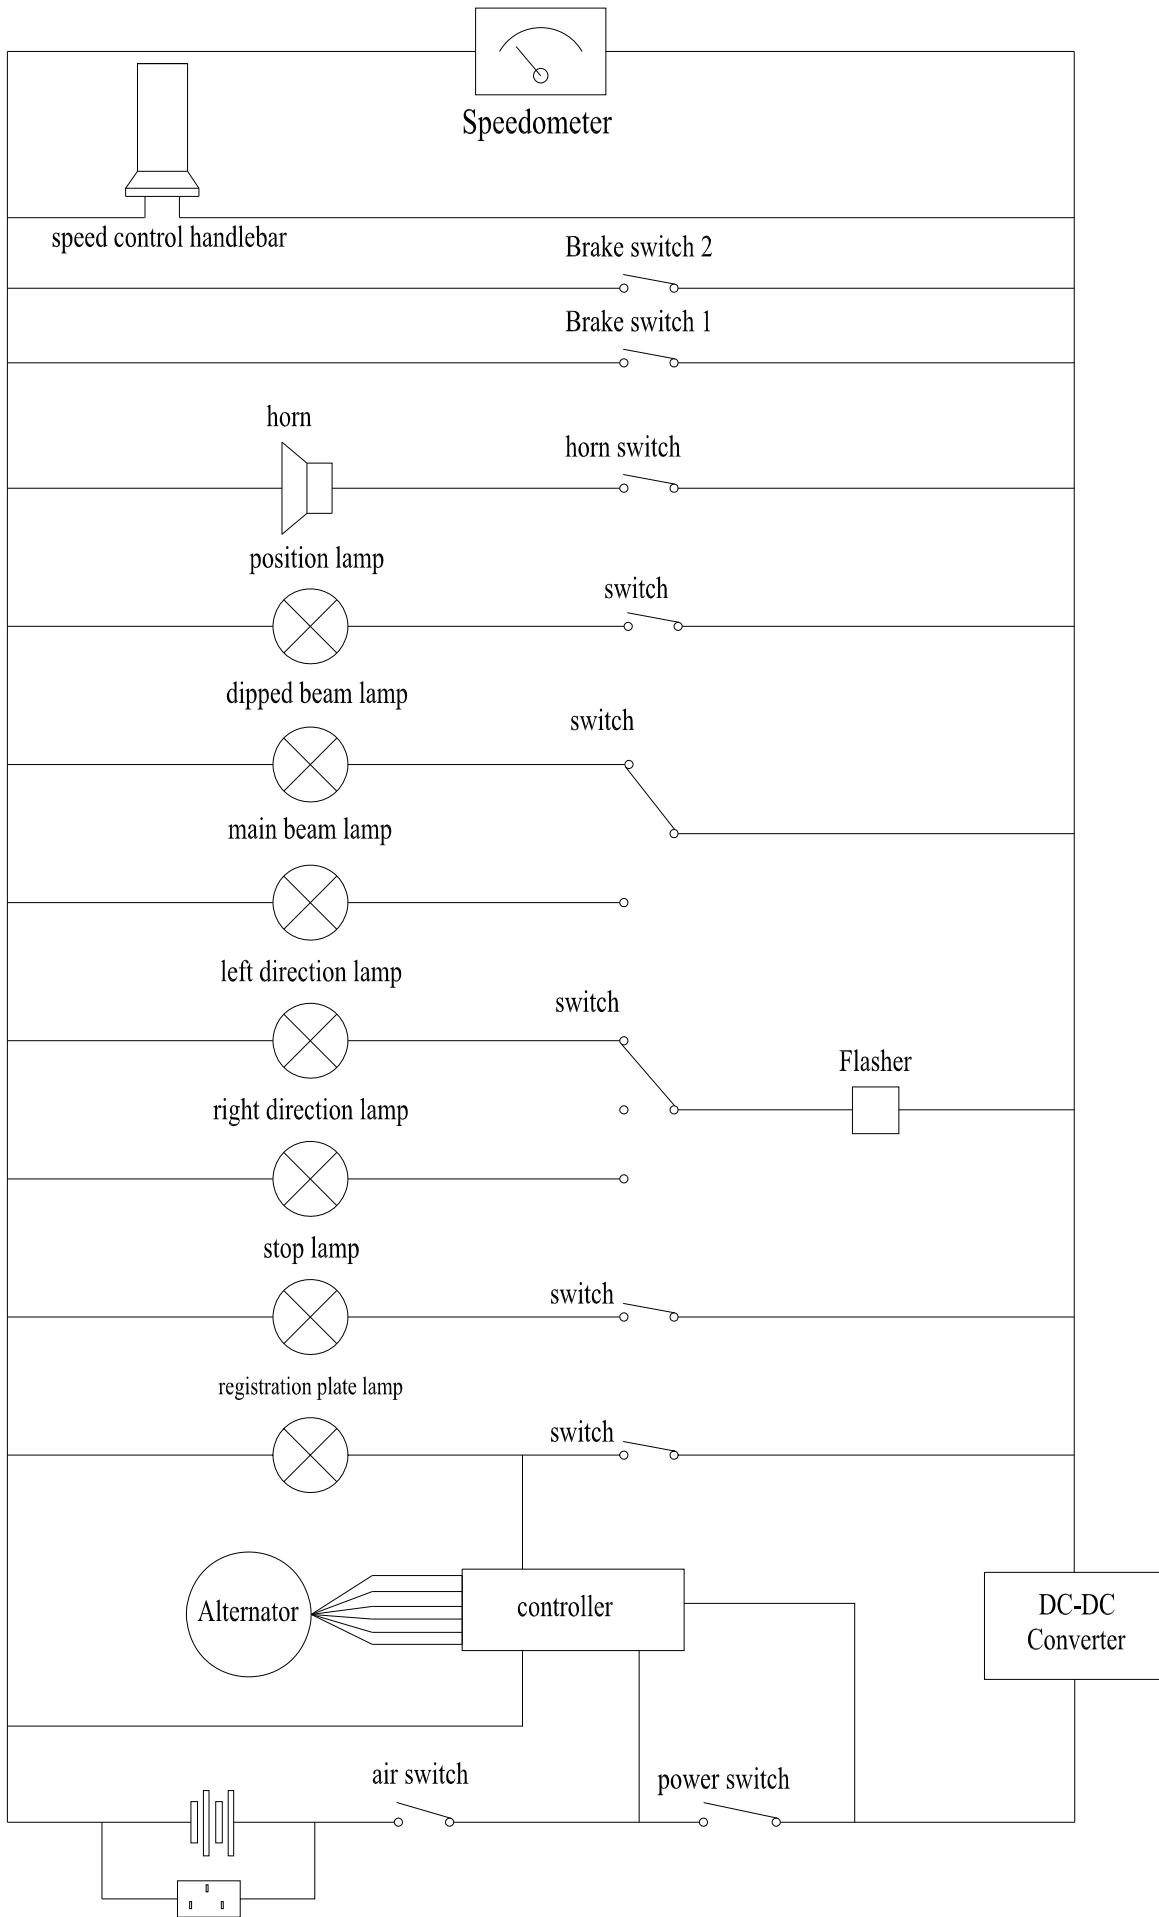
Speedometer

speed control handlebar

Brake switch 2

Brake switch 1

horn

horn switch

position lamp

switch

dipped beam lamp

switch

main beam lamp

left direction lamp

switch

Flasher

right direction lamp

stop lamp

switch

registration plate lamp

switch

Alternator

controller

DC-DC Converter

air switch

power switch